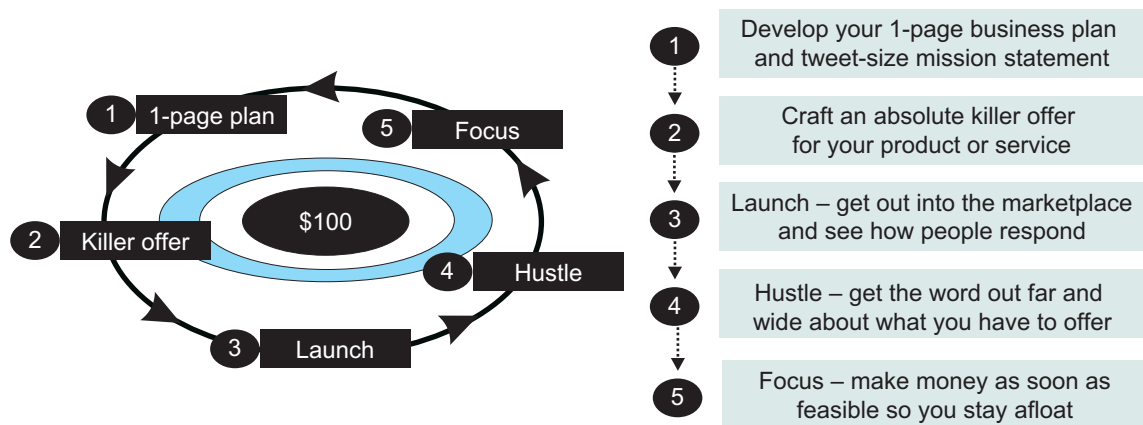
1 1-page plan

5 Focus

$100

2 Killer offer

4 Hustle

3 Launch

1 Develop your 1-page business plan and tweet-size mission statement

2 Craft an absolute killer offer for your product or service

3 Launch – get out into the marketplace and see how people respond

4 Hustle – get the word out far and wide about what you have to offer

5 Focus – make money as soon as feasible so you stay afloat